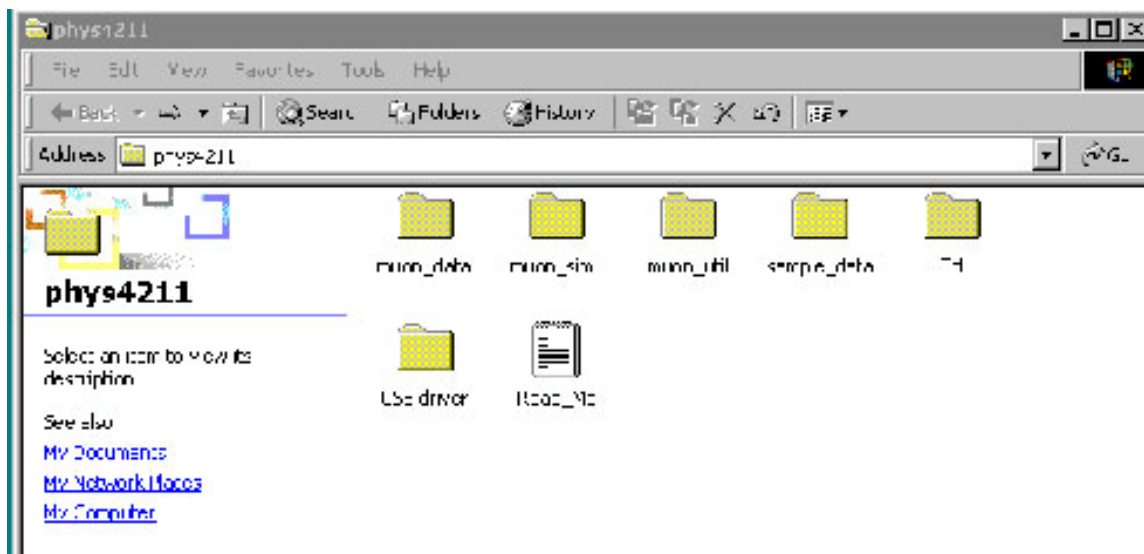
phys4211

File Edit View Favorites Tools Help

Back Search Folders History

Address phys4211

Go

phys4211

Select an item to view its description.

See also

My Documents

My Network Places

My Computer

muon_data muon_sim muon_util sample_data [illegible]

USB driver Read_Me